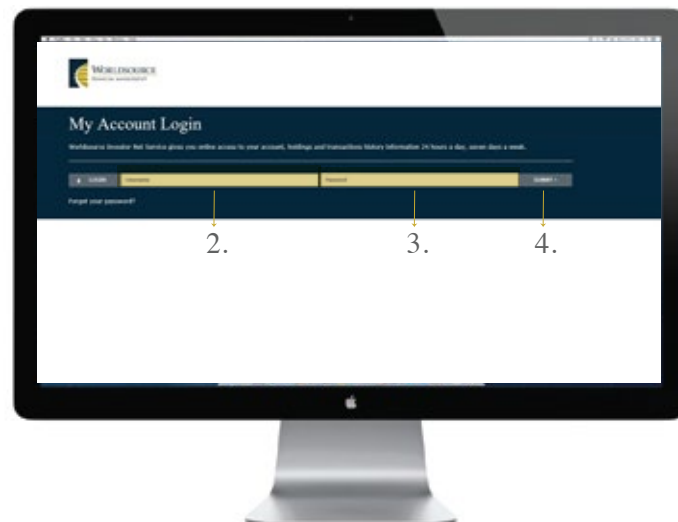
WORLDSOURCE

My Account Login

Worldsource Investor Net Service gives you online access to your account, holdings and transactions history information 24 hours a day, seven days a week.

LOGIN Username Password Submit

Forgot your password?

2.

3.

4.